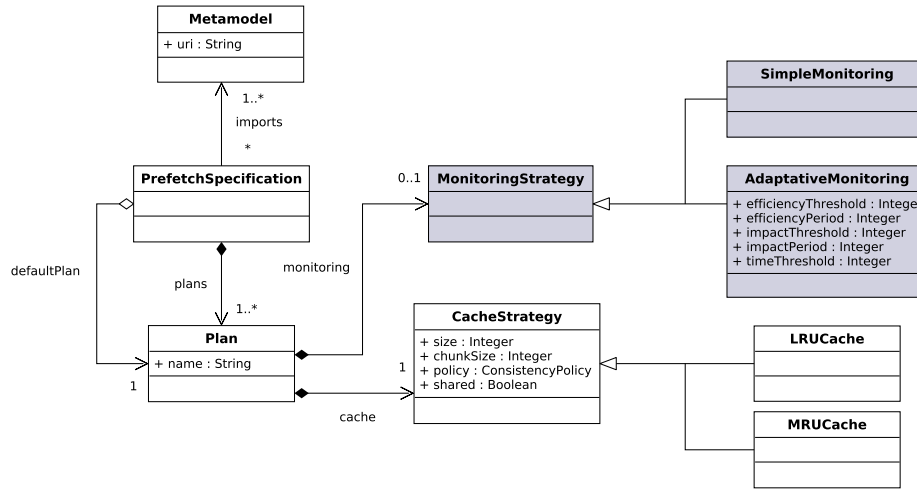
Metamodel
+ uri : String

1..*
imports
*

PrefetchSpecification

SimpleMonitoring

0..1
MonitoringStrategy

AdaptativeMonitoring
+ efficiencyThreshold : Intege
+ efficiencyPeriod : Integer
+ impactThreshold : Integer
+ impactPeriod : Integer
+ timeThreshold : Integer

defaultPlan

monitoring

plans

1..*

Plan
+ name : String

1

CacheStrategy
+ size : Integer
+ chunkSize : Integer
+ policy : ConsistencyPolicy
+ shared : Boolean

1

cache

LRUCache

MRUCache